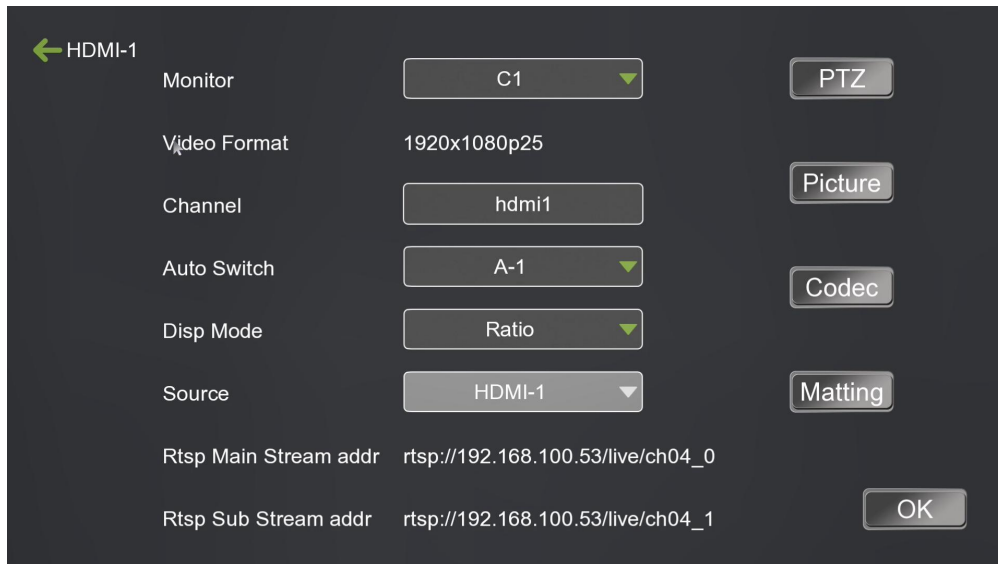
HDMI-1

Monitor C1

Video Format 1920x1080p25

Channel hdmi1

Auto Switch A-1

Disp Mode Ratio

Source HDMI-1

Rtsp Main Stream addr rtsp://192.168.100.53/live/ch04_0

Rtsp Sub Stream addr rtsp://192.168.100.53/live/ch04_1

PTZ

Picture

Codec

Matting

OK